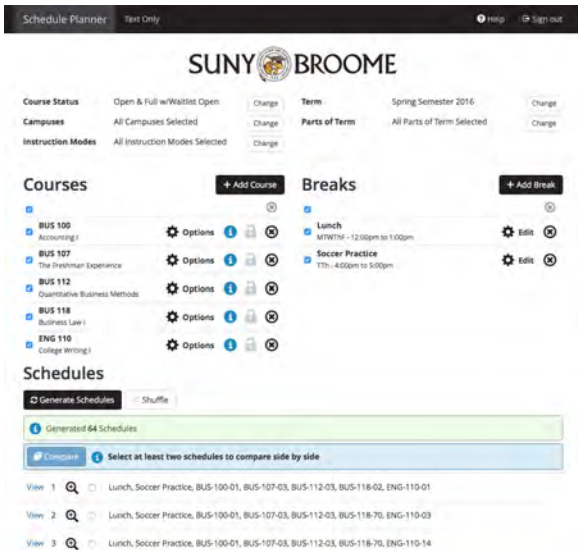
Schedule Planner Text Only

Help Sign out

SUNY BROOME

Course Status Open & Full w/Waitlist Open Change
Campuses All Campuses Selected Change
Instruction Modes All Instruction Modes Selected Change

Term Spring Semester 2016 Change
Parts of Term All Parts of Term Selected Change

Courses

+ Add Course

BUS 100
Accounting I
Options

BUS 107
The Freshman Experience
Options

BUS 112
Quantitative Business Methods
Options

BUS 118
Business Law I
Options

ENG 110
College Writing I
Options

Breaks

+ Add Break

Lunch
MTWTHF - 12:00pm to 1:00pm
Edit

Soccer Practice
TTh - 4:00pm to 5:00pm
Edit

Schedules

Generate Schedules Shuffle

Generated 64 Schedules

Compare Select at least two schedules to compare side by side

View 1 Lunch, Soccer Practice, BUS-100-01, BUS-107-03, BUS-112-03, BUS-118-02, ENG-110-01

View 2 Lunch, Soccer Practice, BUS-100-01, BUS-107-03, BUS-112-03, BUS-118-70, ENG-110-03

View 3 Lunch, Soccer Practice, BUS-100-01, BUS-107-03, BUS-112-03, BUS-118-70, ENG-110-14